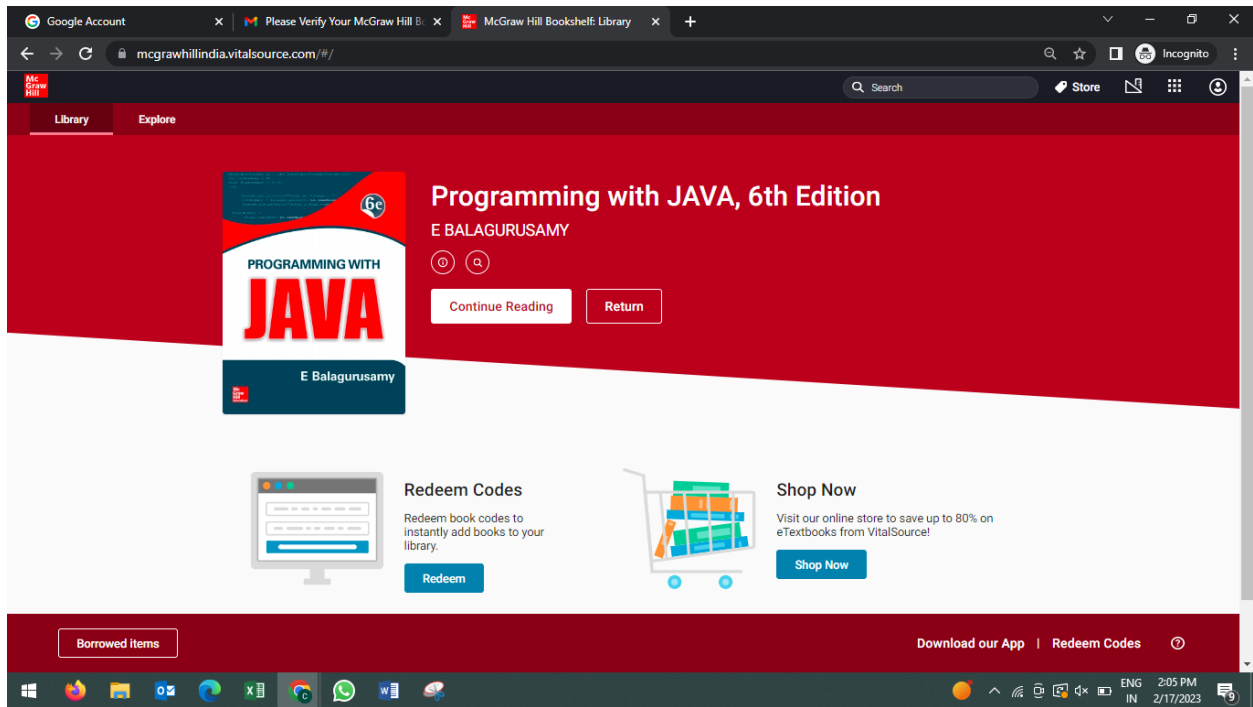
Google Account
Please Verify Your McGraw Hill Bo
McGraw Hill Bookshelf: Library
mcgrawhillindia.vitalsource.com/#/
Incognito
Mc Graw Hill
Search
Store
Library
Explore
6e
PROGRAMMING WITH
JAVA
E Balagurusamy
Mc Graw Hill
Programming with JAVA, 6th Edition
E BALAGURUSAMY
Continue Reading
Return
Redeem Codes
Redeem book codes to instantly add books to your library.
Redeem
Shop Now
Visit our online store to save up to 80% on eTextbooks from VitalSource!
Shop Now
Borrowed items
Download our App | Redeem Codes
ENG IN
2:05 PM 2/17/2023
9